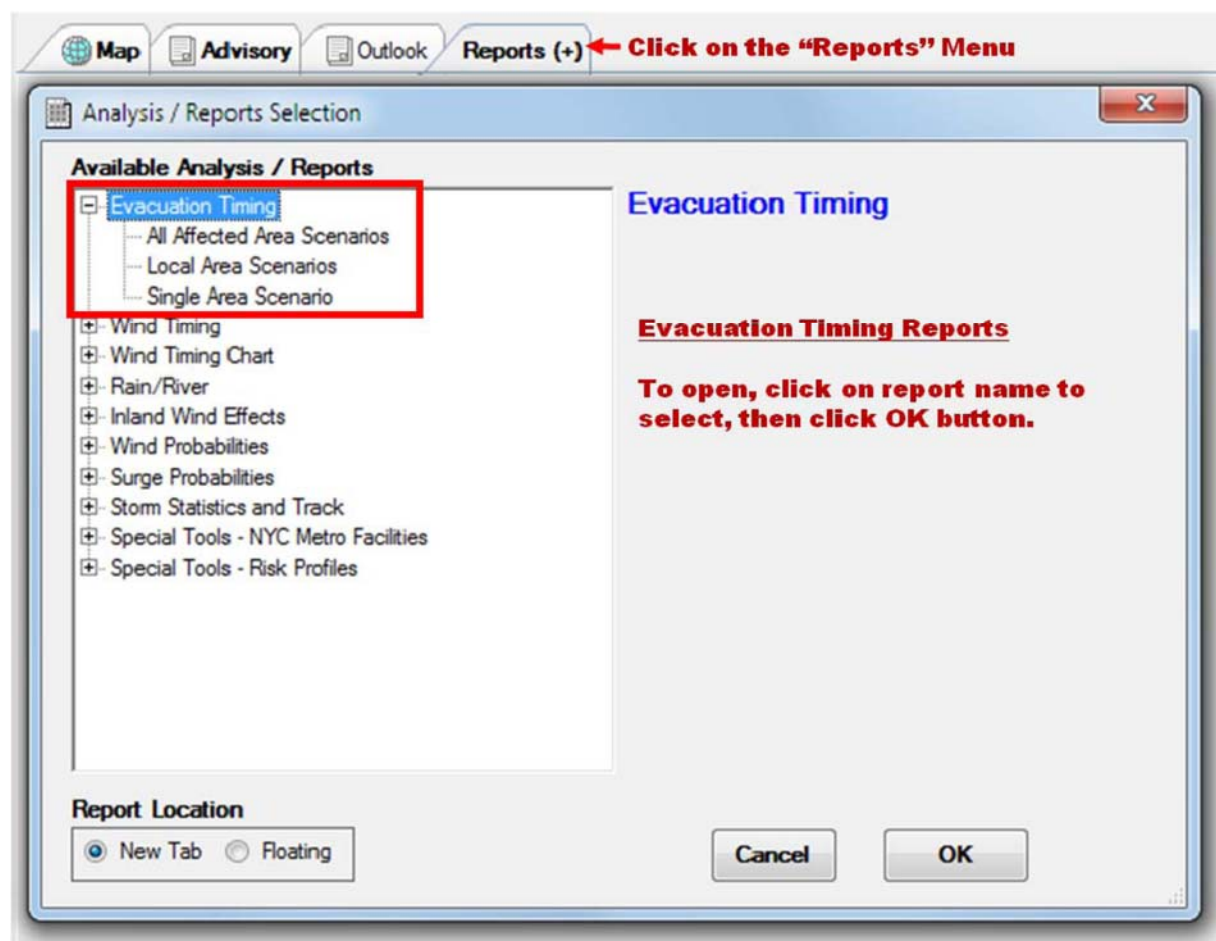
Map Advisory Outlook Reports (+) Click on the "Reports" Menu

Analysis / Reports Selection

Available Analysis / Reports

Evacuation Timing
All Affected Area Scenarios
Local Area Scenarios
Single Area Scenario
Wind Timing
Wind Timing Chart
Rain/River
Inland Wind Effects
Wind Probabilities
Surge Probabilities
Storm Statistics and Track
Special Tools - NYC Metro Facilities
Special Tools - Risk Profiles

Evacuation Timing

Evacuation Timing Reports

To open, click on report name to select, then click OK button.

Report Location
New Tab Floating

Cancel OK